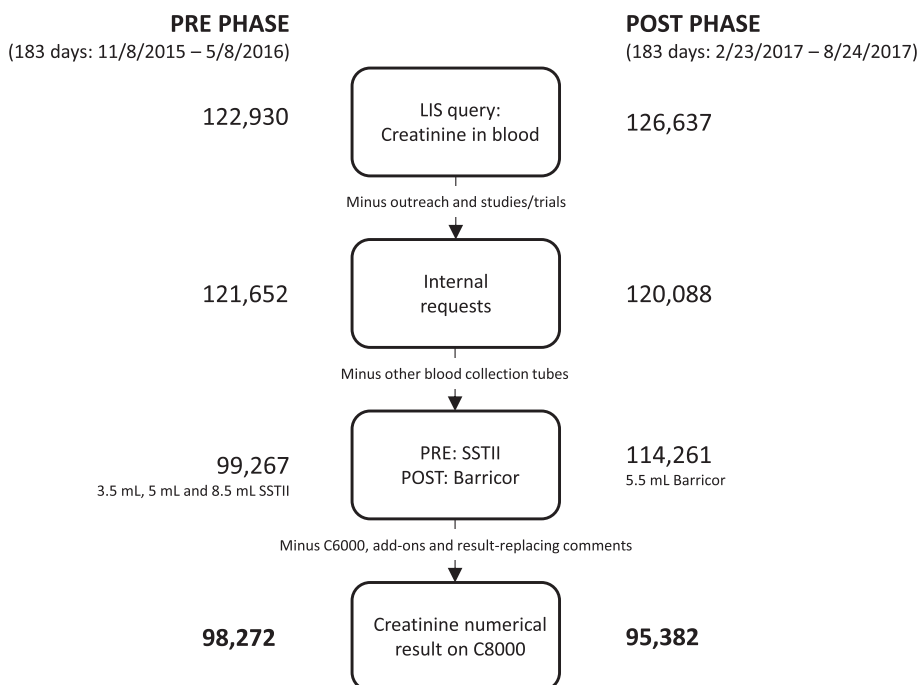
PRE PHASE
(183 days: 11/8/2015 – 5/8/2016)

POST PHASE
(183 days: 2/23/2017 – 8/24/2017)

122,930

LIS query: Creatinine in blood

126,637

Minus outreach and studies/trials

121,652

Internal requests

120,088

Minus other blood collection tubes

99,267
3.5 mL, 5 mL and 8.5 mL SSTII

PRE: SSTII
POST: Barricor

114,261
5.5 mL Barricor

Minus C6000, add-ons and result-replacing comments

98,272

Creatinine numerical result on C8000

95,382